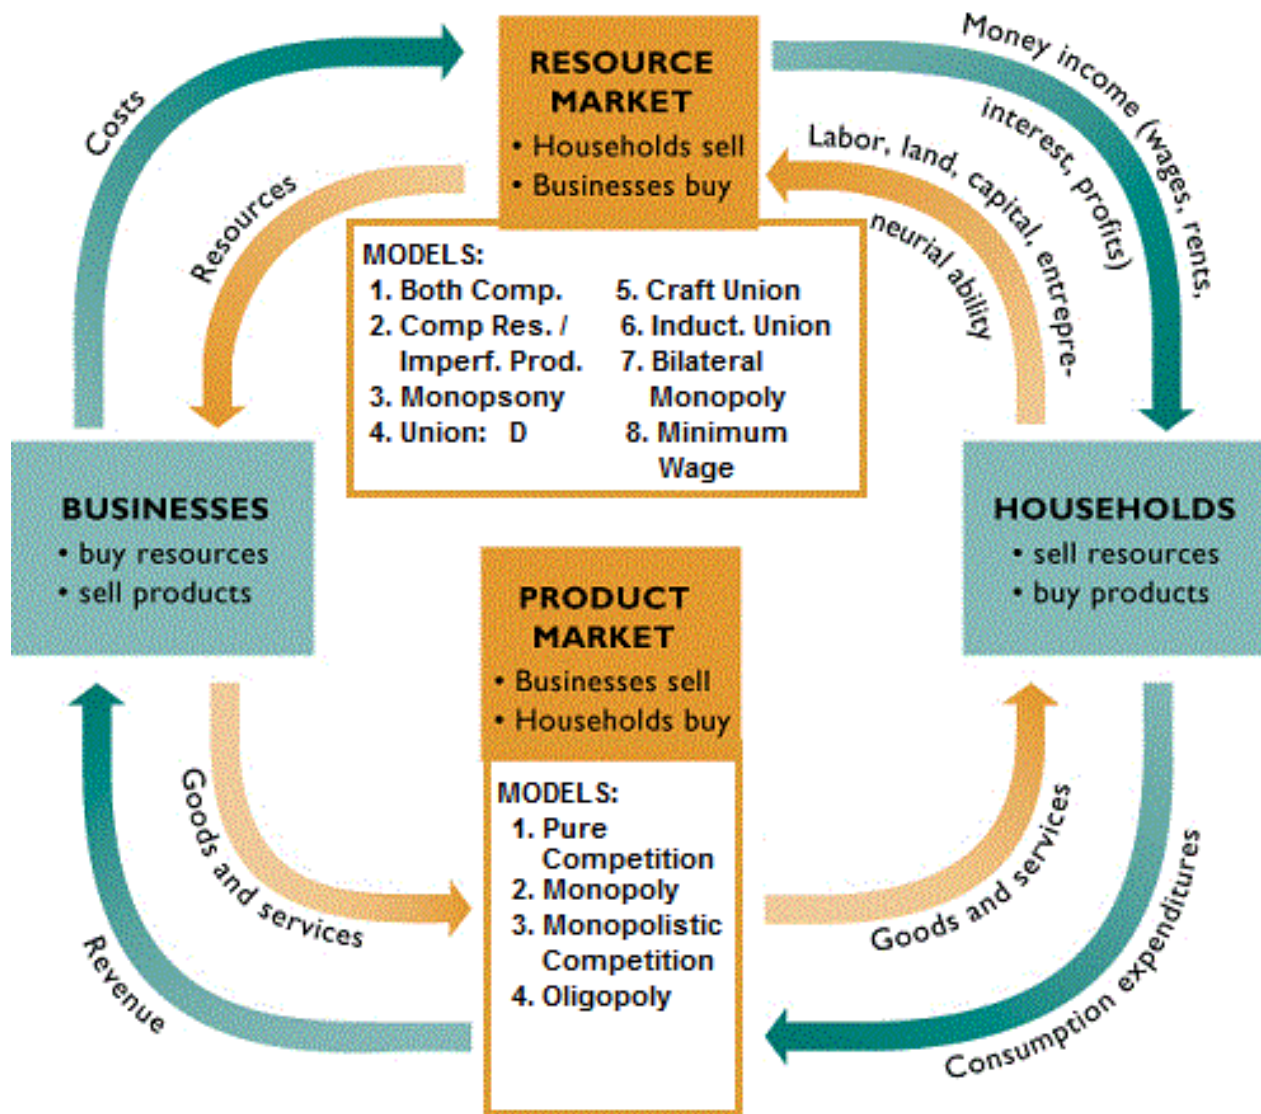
Costs

RESOURCE MARKET
• Households sell
• Businesses buy

Money income (wages, rents, interest, profits)

Resources

Labor, land, capital, entrepreneurial ability

MODELS:
1. Both Comp.
2. Comp Res. / Imperf. Prod.
3. Monopsony
4. Union: D
5. Craft Union
6. Induct. Union
7. Bilateral Monopoly
8. Minimum Wage

BUSINESSES
• buy resources
• sell products

HOUSEHOLDS
• sell resources
• buy products

PRODUCT MARKET
• Businesses sell
• Households buy

MODELS:
1. Pure Competition
2. Monopoly
3. Monopolistic Competition
4. Oligopoly

Goods and services

Goods and services

Revenue

Consumption expenditures